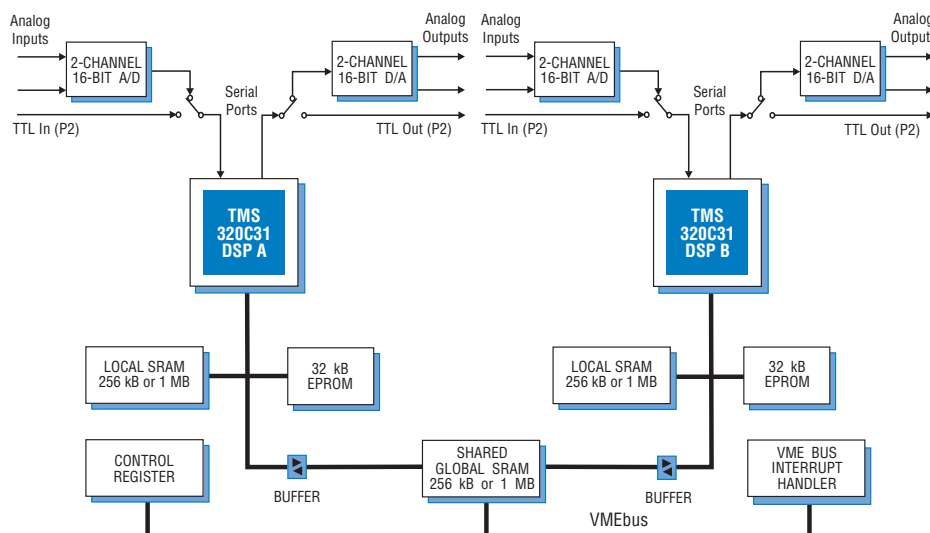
Analog Inputs

2-CHANNEL 16-BIT A/D

Serial Ports

Analog Outputs

2-CHANNEL 16-BIT D/A

TTL In (P2)

TTL Out (P2)

Analog Inputs

2-CHANNEL 16-BIT A/D

Serial Ports

Analog Outputs

2-CHANNEL 16-BIT D/A

TTL In (P2)

TTL Out (P2)

TMS 320C31 DSP A

TMS 320C31 DSP B

LOCAL SRAM 256 kB or 1 MB

32 kB EPROM

LOCAL SRAM 256 kB or 1 MB

32 kB EPROM

CONTROL REGISTER

BUFFER

SHARED GLOBAL SRAM 256 kB or 1 MB

BUFFER

VME BUS INTERRUPT HANDLER

VMEbus